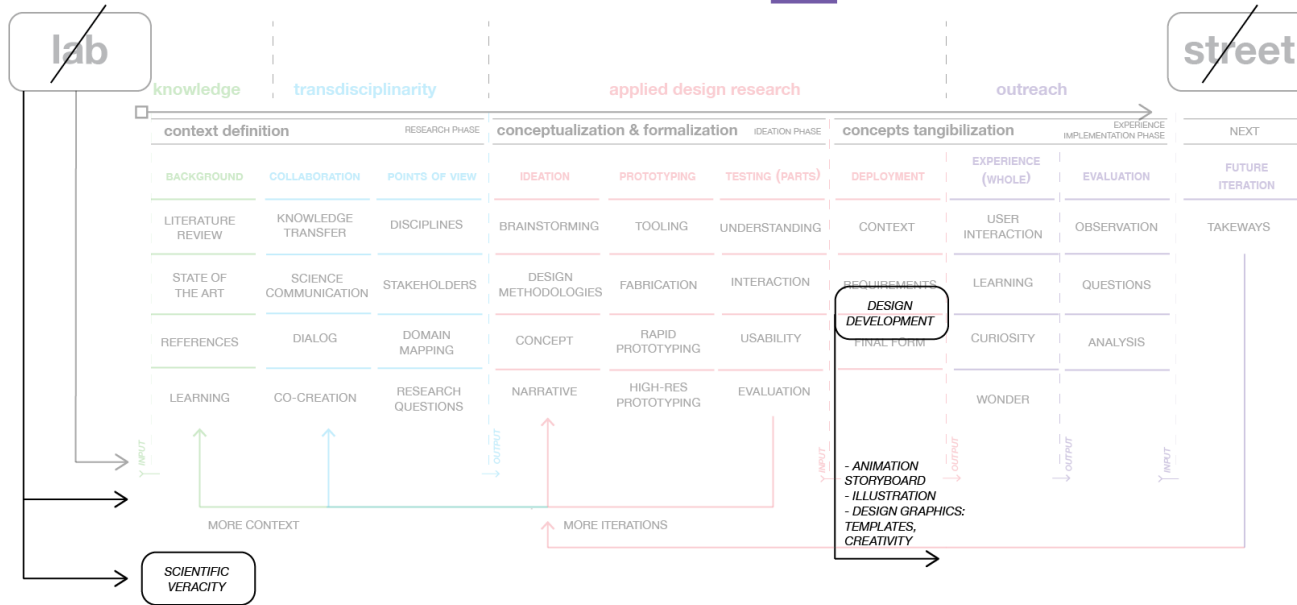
lab

street

knowledge

transdisciplinarity

applied design research

outreach

context definition

RESEARCH PHASE

conceptualization & formalization

IDEATION PHASE

concepts tangibilization

EXPERIENCE IMPLEMENTATION PHASE

NEXT

| BACKGROUND | COLLABORATION | POINTS OF VIEW | IDEATION | PROTOTYPING | TESTING (PARTS) | DEPLOYMENT | EXPERIENCE (WHOLE) | EVALUATION | FUTURE ITERATION |
|---|---|---|---|---|---|---|---|---|---|
| LITERATURE REVIEW | KNOWLEDGE TRANSFER | DISCIPLINES | BRAINSTORMING | TOOLING | UNDERSTANDING | CONTEXT | USER INTERACTION | OBSERVATION | TAKEWAYS |
| STATE OF THE ART | SCIENCE COMMUNICATION | STAKEHOLDERS | DESIGN METHODOLOGIES | FABRICATION | INTERACTION | REQUIREMENTS | LEARNING | QUESTIONS | |
| REFERENCES | DIALOG | DOMAIN MAPPING | CONCEPT | RAPID PROTOTYPING | USABILITY | FINAL FORM | CURIOSITY | ANALYSIS | |
| LEARNING | CO-CREATION | RESEARCH QUESTIONS | NARRATIVE | HIGH-RES PROTOTYPING | EVALUATION | | WONDER | | |

DESIGN DEVELOPMENT

INPUT

OUTPUT

INPUT

OUTPUT

OUTPUT

INPUT

- ANIMATION STORYBOARD
- ILLUSTRATION
- DESIGN GRAPHICS: TEMPLATES, CREATIVITY

MORE CONTEXT

MORE ITERATIONS

SCIENTIFIC VERACITY